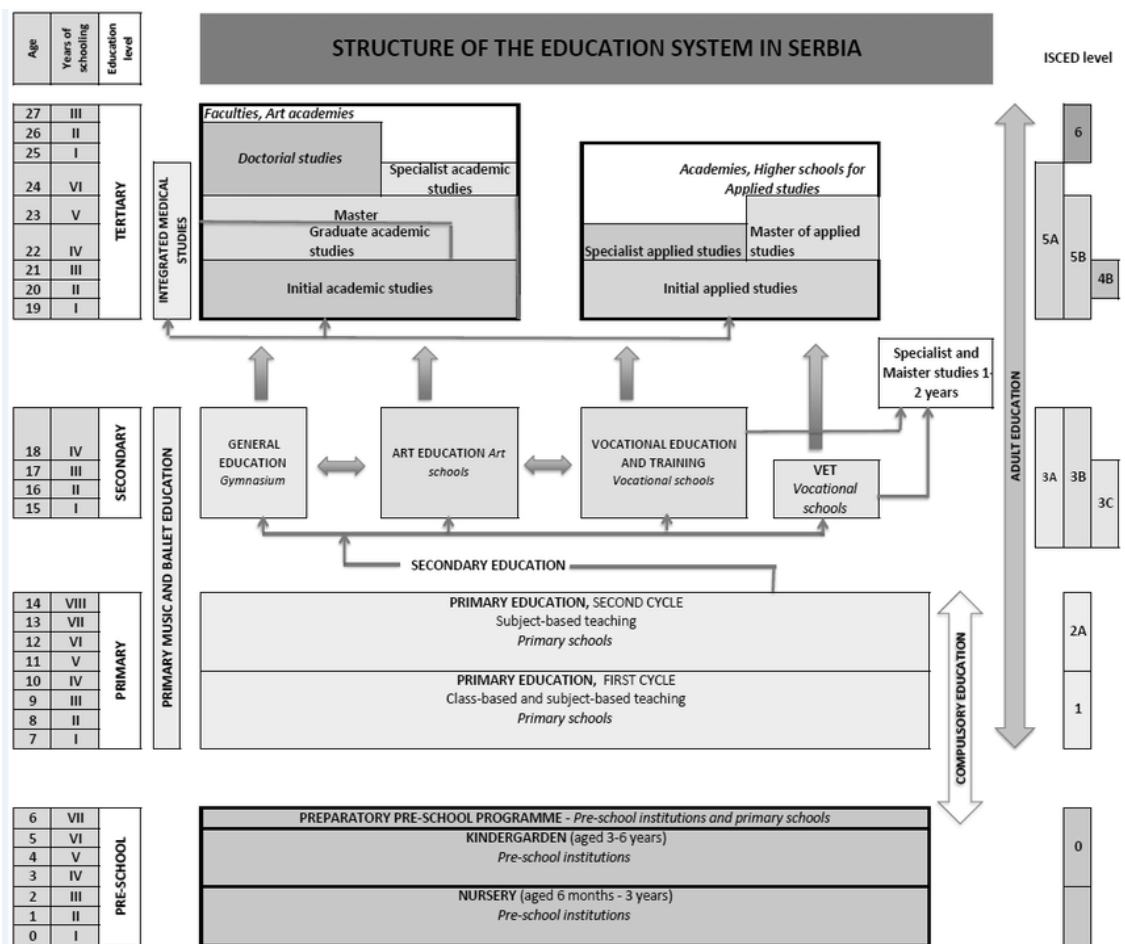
Age
Years of schooling
Education level

STRUCTURE OF THE EDUCATION SYSTEM IN SERBIA

ISCED level

| Age | Years of schooling |
|---|---|
| 27 | III |
| 26 | II |
| 25 | I |
| 24 | VI |
| 23 | V |
| 22 | IV |
| 21 | III |
| 20 | II |
| 19 | I |

TERTIARY

INTEGRATED MEDICAL STUDIES

Faculties, Art academies
Doctorial studies
Specialist academic studies
Master
Graduate academic studies
Initial academic studies

Academies, Higher schools for Applied studies
Specialist applied studies
Master of applied studies
Initial applied studies

6
5A
5B
4B

ADULT EDUCATION

Specialist and Maister studies 1-2 years

| Age | Years of schooling |
|---|---|
| 18 | IV |
| 17 | III |
| 16 | II |
| 15 | I |

SECONDARY

PRIMARY MUSIC AND BALLET EDUCATION

GENERAL EDUCATION
Gymnasium

ART EDUCATION Art schools

VOCATIONAL EDUCATION AND TRAINING
Vocational schools

VET
Vocational schools

3A
3B
3C

SECONDARY EDUCATION

| Age | Years of schooling |
|---|---|
| 14 | VIII |
| 13 | VII |
| 12 | VI |
| 11 | V |
| 10 | IV |
| 9 | III |
| 8 | II |
| 7 | I |

PRIMARY

PRIMARY EDUCATION, SECOND CYCLE
Subject-based teaching
Primary schools

PRIMARY EDUCATION, FIRST CYCLE
Class-based and subject-based teaching
Primary schools

COMPULSORY EDUCATION

2A
1

| Age | Years of schooling |
|---|---|
| 6 | VII |
| 5 | VI |
| 4 | V |
| 3 | IV |
| 2 | III |
| 1 | II |
| 0 | I |

PRE-SCHOOL

PREPARATORY PRE-SCHOOL PROGRAMME - Pre-school institutions and primary schools
KINDERGARDEN (aged 3-6 years)
Pre-school institutions
NURSERY (aged 6 months - 3 years)
Pre-school institutions

0